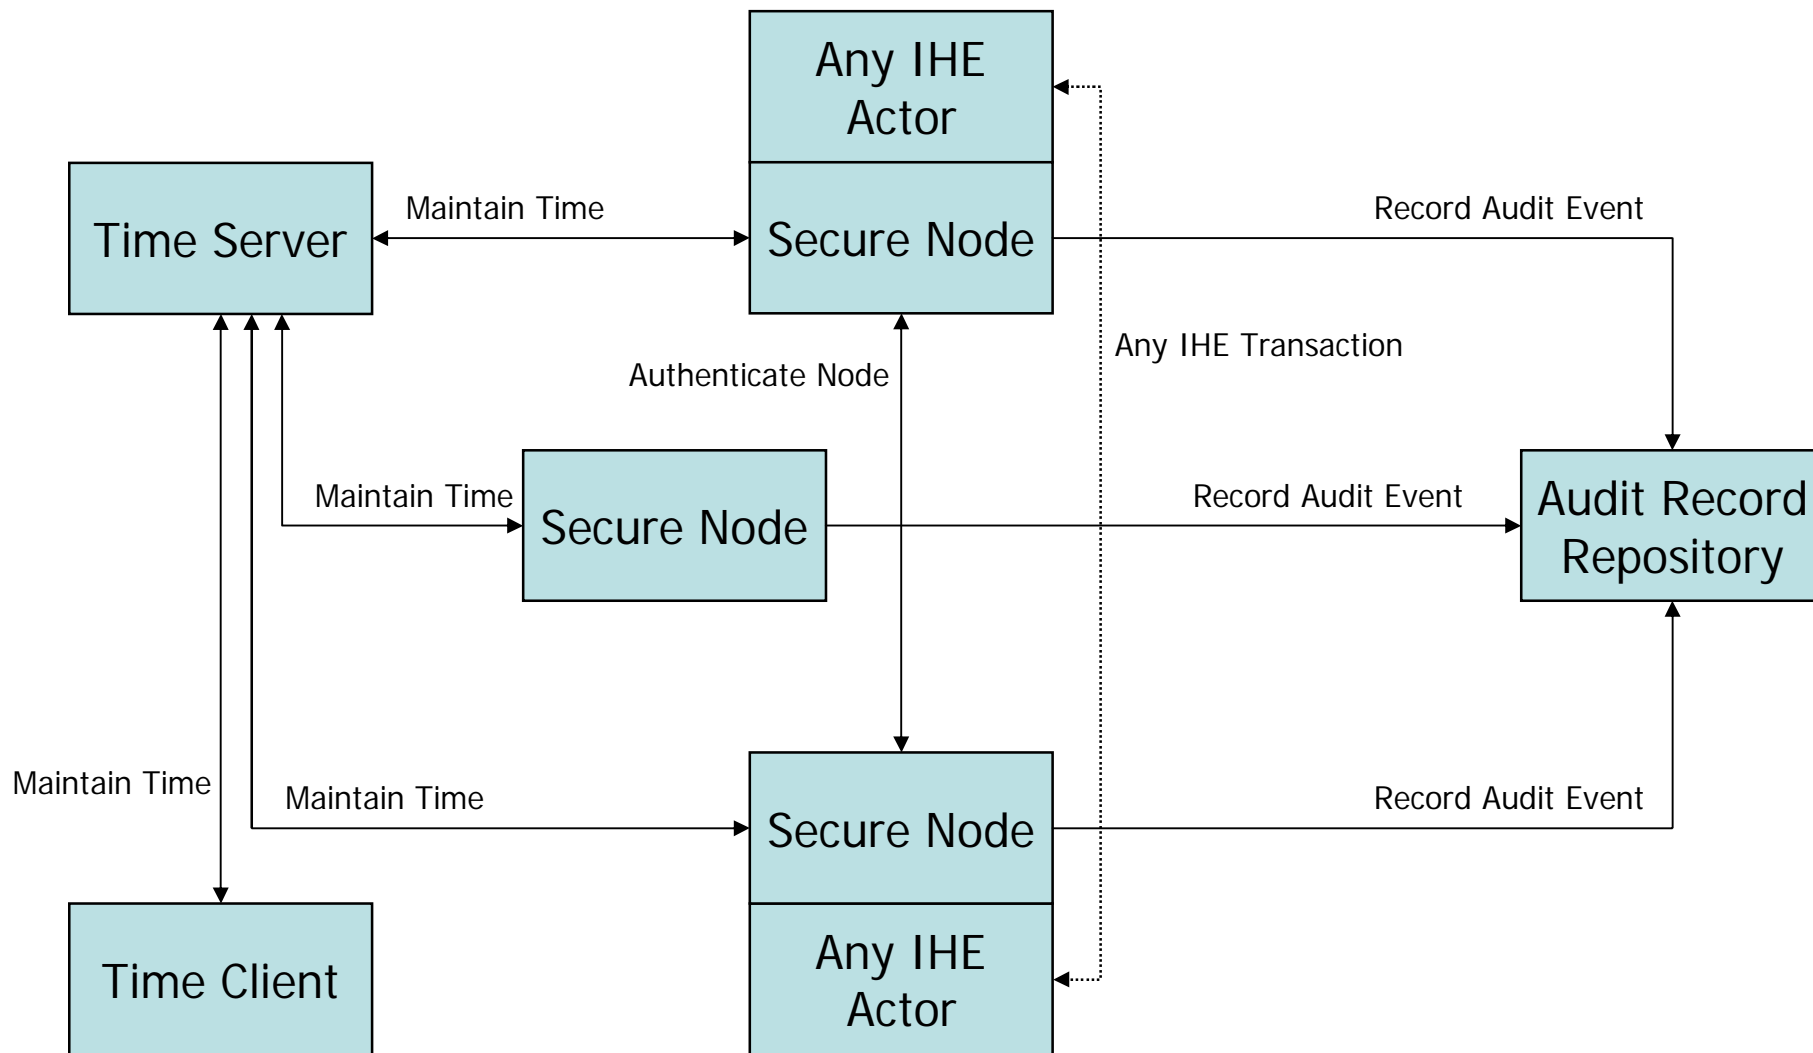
Any IHE Actor

Time Server

Maintain Time

Secure Node

Record Audit Event

Any IHE Transaction

Authenticate Node

Maintain Time

Secure Node

Record Audit Event

Audit Record Repository

Maintain Time

Maintain Time

Secure Node

Record Audit Event

Time Client

Any IHE Actor